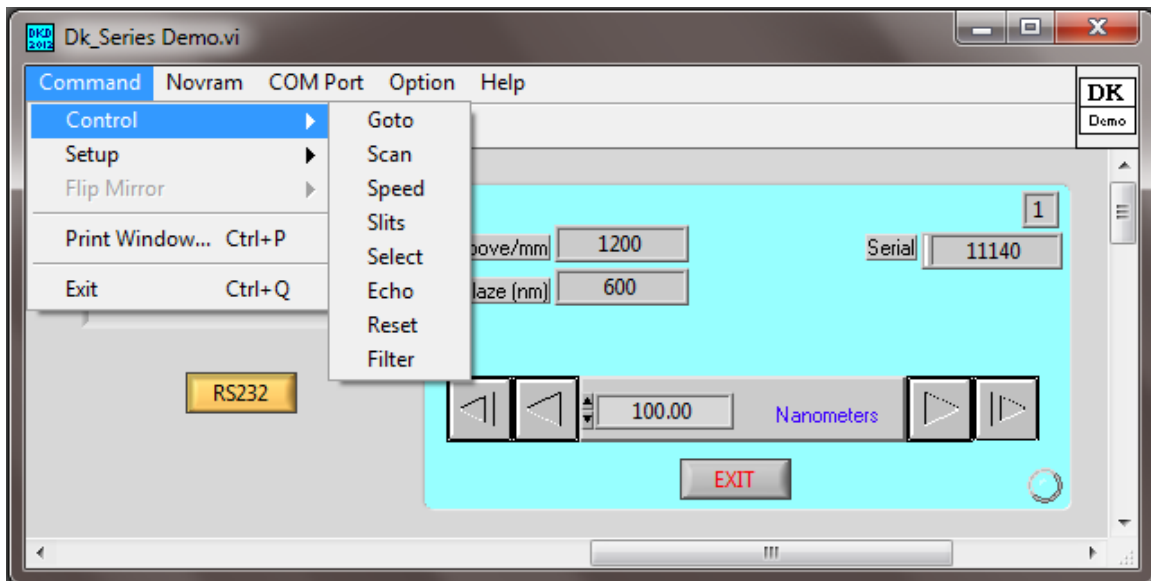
DKD 2012 Dk_Series Demo.vi

Command Novram COM Port Option Help

DK Demo

Control
Setup
Flip Mirror
Print Window... Ctrl+P
Exit Ctrl+Q

Goto
Scan
Speed
Slits
Select
Echo
Reset
Filter

1

oove/mm 1200
Serial 11140
laze (nm) 600

RS232

100.00 Nanometers

EXIT